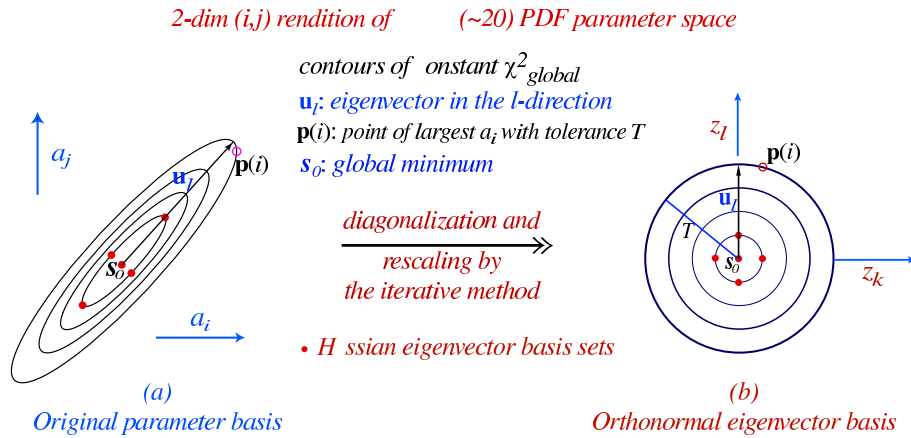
2-dim (i,j) rendition of (~20) PDF parameter space

contours of onstant $\chi^2_{global}$
$\mathbf{u}_l$: eigenvector in the l-direction
$\mathbf{p}(i)$: point of largest $a_i$ with tolerance $T$
$s_0$: global minimum

$a_j$

$\mathbf{u}_l$

$\mathbf{p}(i)$

$s_0$

$a_i$

diagonalization and rescaling by the iterative method

• H ssian eigenvector basis sets

$z_l$

$\mathbf{p}(i)$

$\mathbf{u}_l$

$T$

$s_0$

$z_k$

(a)
Original parameter basis

(b)
Orthonormal eigenvector basis